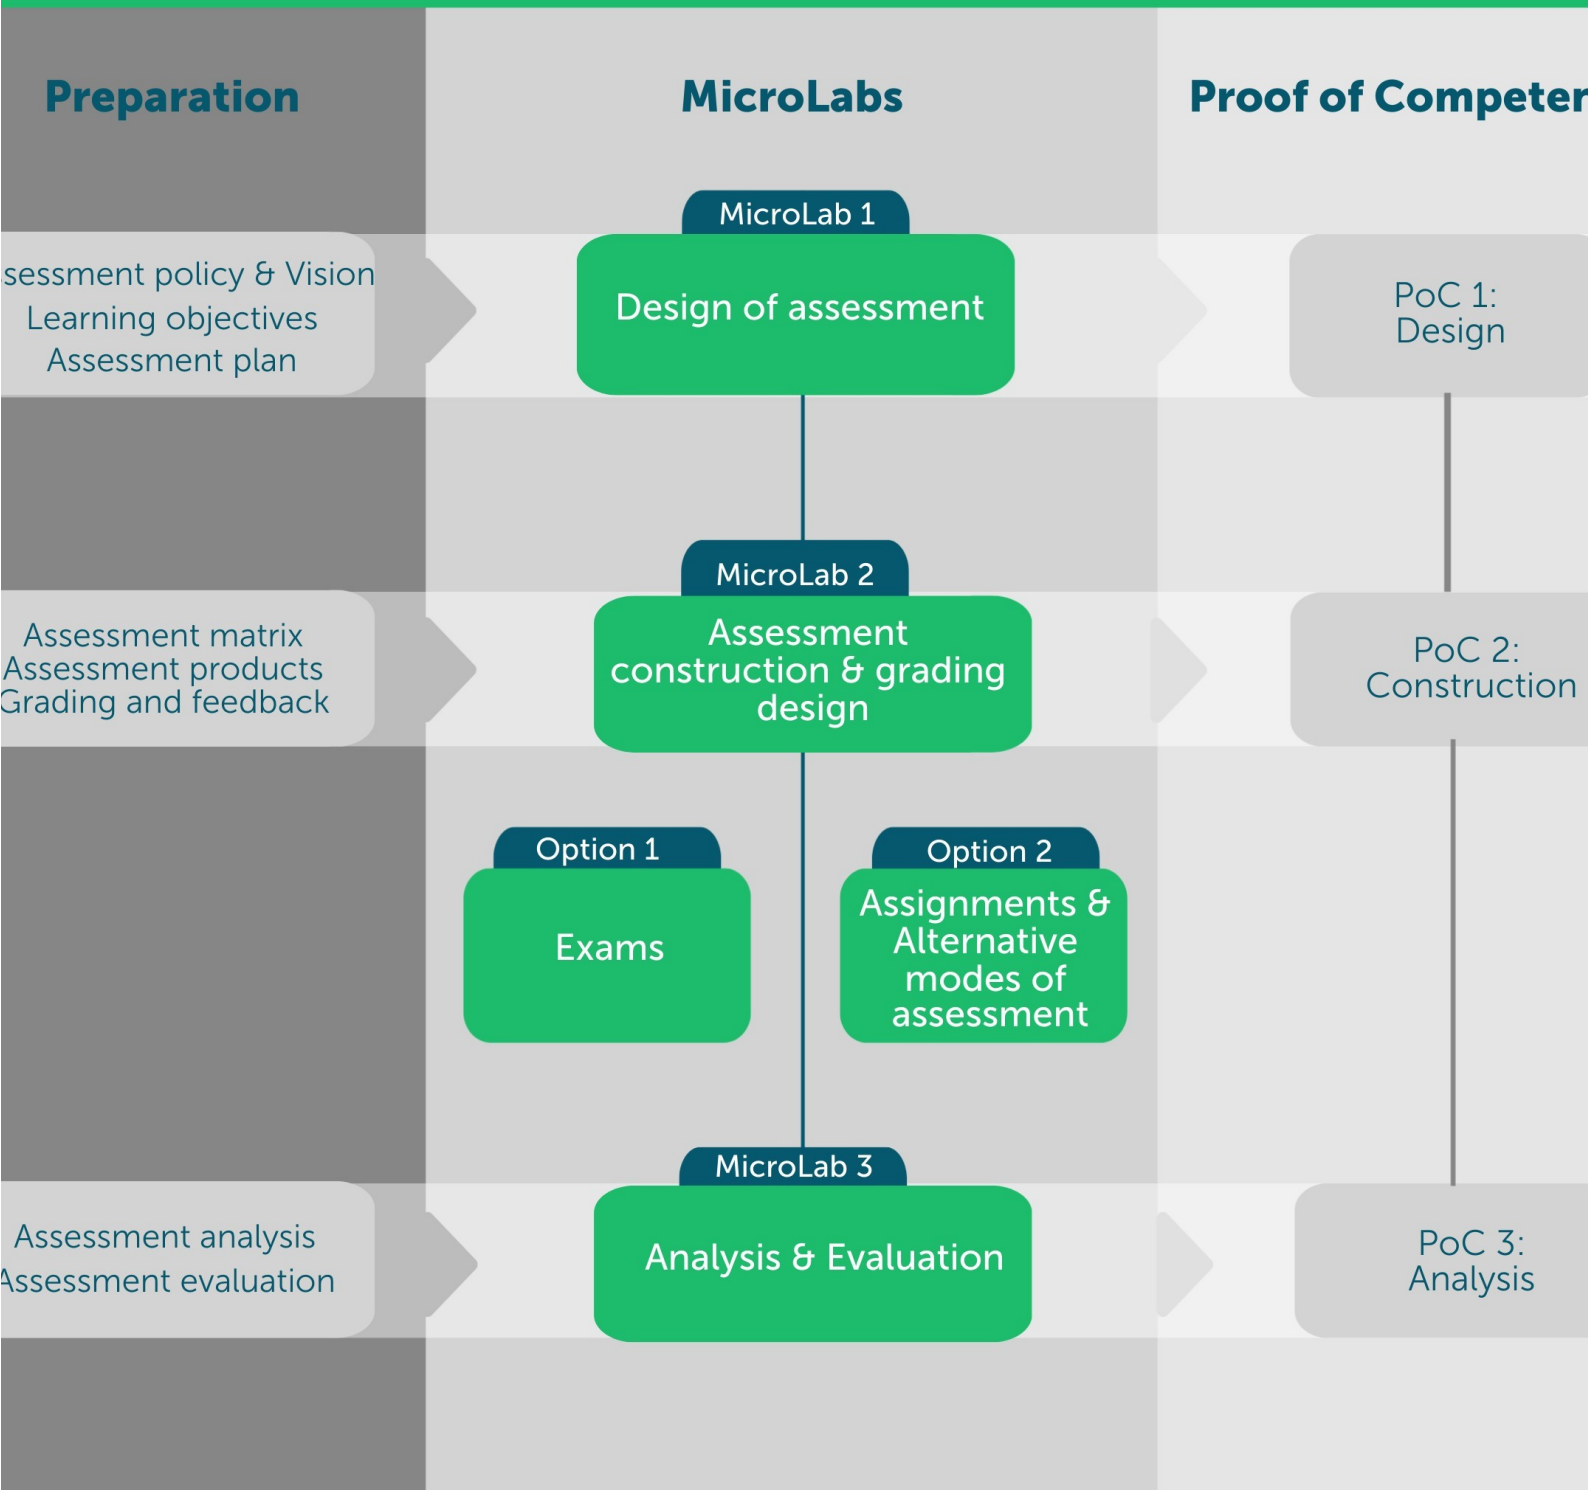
Preparation

MicroLabs

Proof of Competer

sessment policy & Vision
Learning objectives
Assessment plan

MicroLab 1
Design of assessment

PoC 1:
Design

Assessment matrix
Assessment products
Grading and feedback

MicroLab 2
Assessment construction & grading design

PoC 2:
Construction

Option 1
Exams

Option 2
Assignments & Alternative modes of assessment

Assessment analysis
Assessment evaluation

MicroLab 3
Analysis & Evaluation

PoC 3:
Analysis